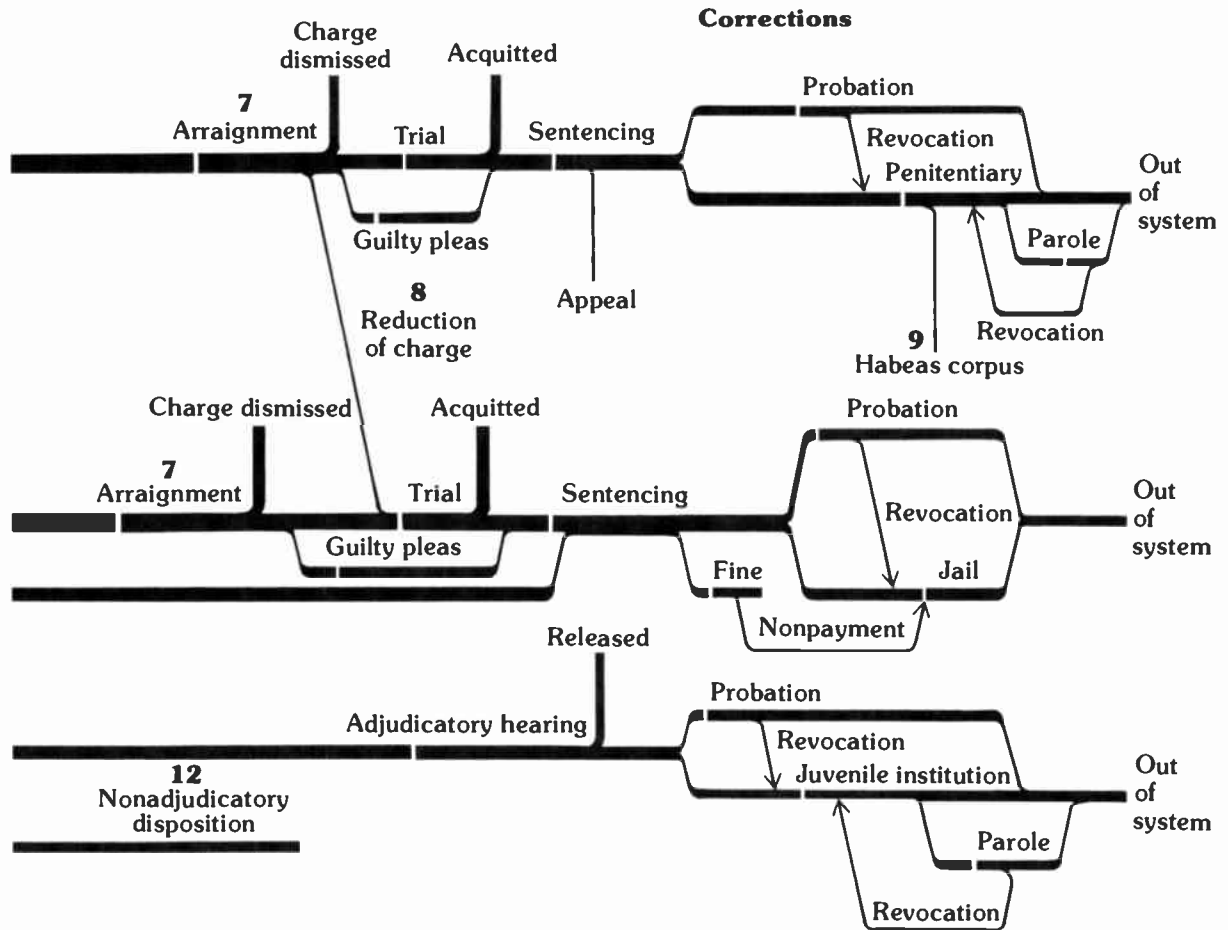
Corrections

Charge dismissed

Acquitted

7
Arraignment

Trial

Sentencing

Probation

Revocation

Penitentiary

Out of system

Guilty pleas

Parole

Appeal

8
Reduction of charge

Revocation

9
Habeas corpus

Charge dismissed

Acquitted

Probation

7
Arraignment

Trial

Sentencing

Out of system

Revocation

Guilty pleas

Fine

Jail

Nonpayment

Released

Probation

Adjudicatory hearing

Revocation

12
Nonadjudicatory disposition

Juvenile institution

Out of system

Parole

Revocation